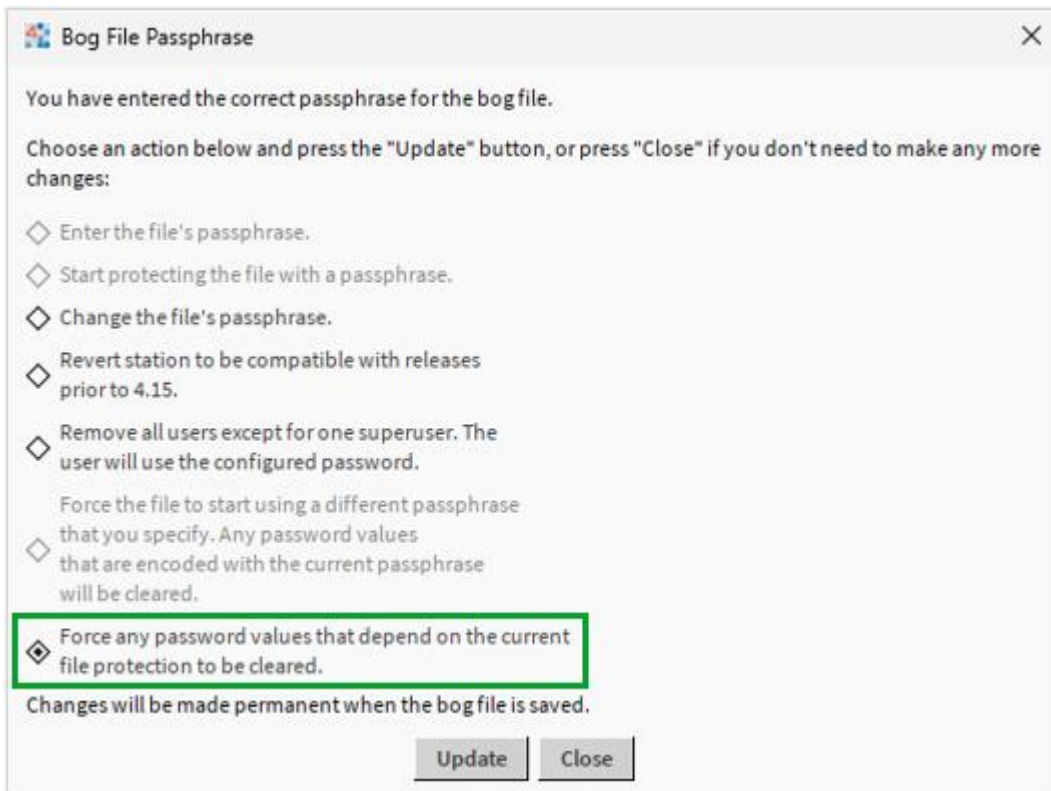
Bog File Passphrase ×

You have entered the correct passphrase for the bog file.

Choose an action below and press the "Update" button, or press "Close" if you don't need to make any more changes:

Enter the file's passphrase.

Start protecting the file with a passphrase.

Change the file's passphrase.

Revert station to be compatible with releases prior to 4.15.

Remove all users except for one superuser. The user will use the configured password.

Force the file to start using a different passphrase that you specify. Any password values that are encoded with the current passphrase will be cleared.

Force any password values that depend on the current file protection to be cleared.

Changes will be made permanent when the bog file is saved.

Update Close